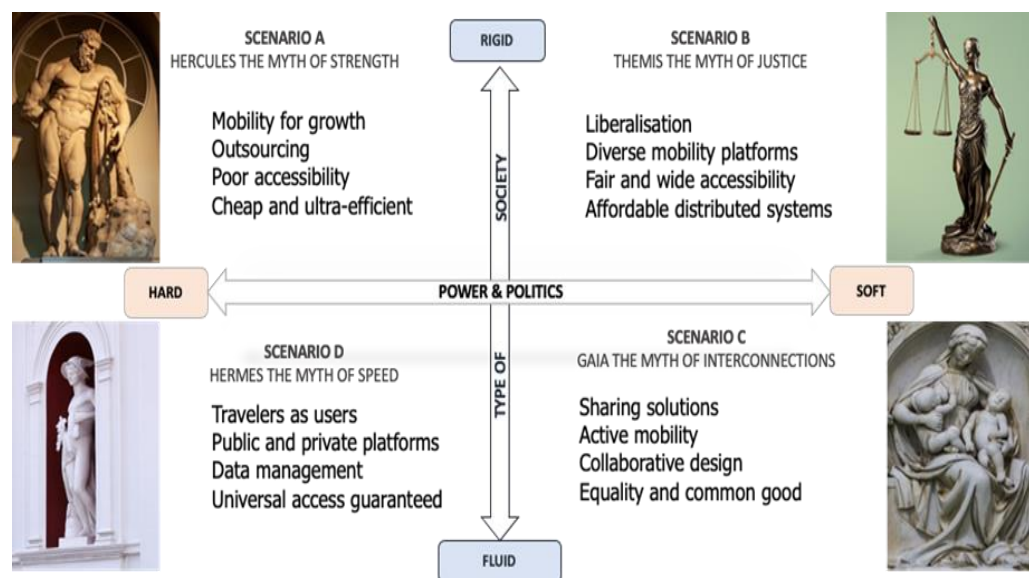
SCENARIO A
HERCULES THE MYTH OF STRENGTH

Mobility for growth
Outsourcing
Poor accessibility
Cheap and ultra-efficient

RIGID

SOCIETY

SCENARIO B
THEMIS THE MYTH OF JUSTICE

Liberalisation
Diverse mobility platforms
Fair and wide accessibility
Affordable distributed systems

HARD

POWER & POLITICS

SOFT

SCENARIO D
HERMES THE MYTH OF SPEED

Travelers as users
Public and private platforms
Data management
Universal access guaranteed

TYPE OF

SCENARIO C
GAIA THE MYTH OF INTERCONNECTIONS

Sharing solutions
Active mobility
Collaborative design
Equality and common good

FLUID